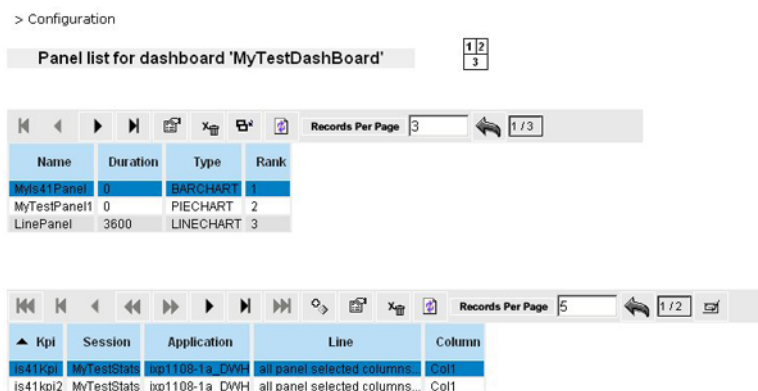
> Configuration

Panel list for dashboard 'MyTestDashBoard'

1 2
3

Records Per Page 3 1/3

| Name | Duration | Type | Rank |
|---|---|---|---|
| MyIs41Panel | 0 | BARCHART | 1 |
| MyTestPanel1 | 0 | PIECHART | 2 |
| LinePanel | 3600 | LINECHART | 3 |

Records Per Page 5 1/2

| ▲ Kpi | Session | Application | Line | Column |
|---|---|---|---|---|
| is41Kpi | MyTestStats | ixp1108-1a_DWH | all panel selected columns... | Col1 |
| is41kpi2 | MyTestStats | ixp1108-1a_DWH | all panel selected columns... | Col1 |